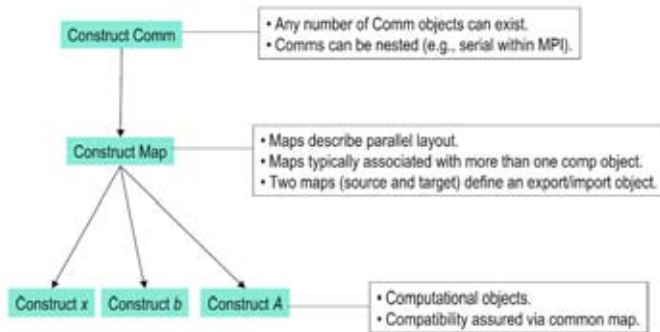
Construct Comm

• Any number of Comm objects can exist.
• Comms can be nested (e.g., serial within MPI).

Construct Map

• Maps describe parallel layout.
• Maps typically associated with more than one comp object.
• Two maps (source and target) define an export/import object.

Construct $x$

Construct $b$

Construct $A$

• Computational objects.
• Compatibility assured via common map.